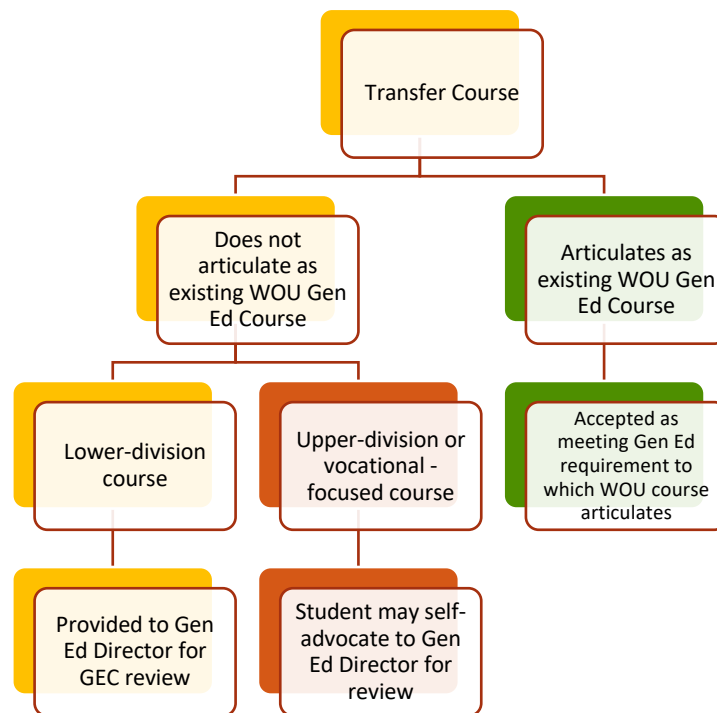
Transfer Course

Does not articulate as existing WOU Gen Ed Course

Articulates as existing WOU Gen Ed Course

Lower-division course

Upper-division or vocational - focused course

Accepted as meeting Gen Ed requirement to which WOU course articulates

Provided to Gen Ed Director for GEC review

Student may self-advocate to Gen Ed Director for review